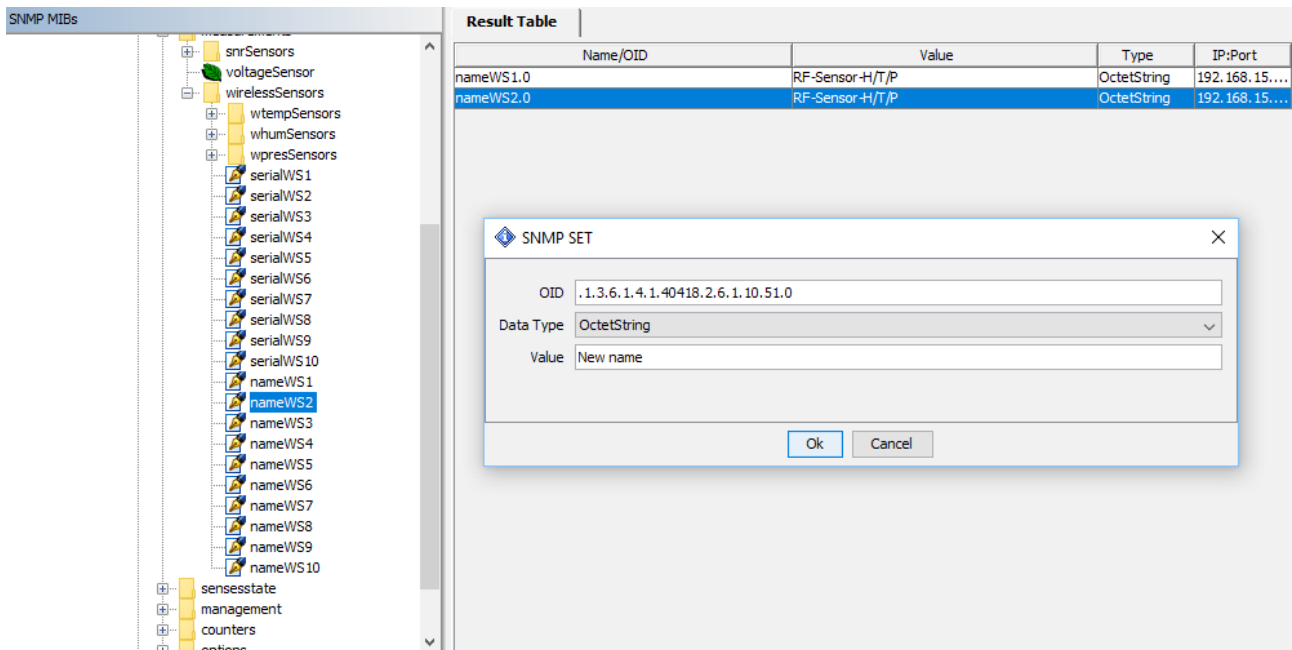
SNMP MIBs

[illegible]
snrSensors
voltageSensor
wirelessSensors
wtempSensors
whumSensors
wpresSensors
serialWS1
serialWS2
serialWS3
serialWS4
serialWS5
serialWS6
serialWS7
serialWS8
serialWS9
serialWS10
nameWS1
nameWS2
nameWS3
nameWS4
nameWS5
nameWS6
nameWS7
nameWS8
nameWS9
nameWS10
sensesstate
management
counters
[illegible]

Result Table

| Name/OID | Value | Type | IP:Port |
|---|---|---|---|
| nameWS1.0 | RF-Sensor-H/T/P | OctetString | 192.168.15.... |
| nameWS2.0 | RF-Sensor-H/T/P | OctetString | 192.168.15.... |

SNMP SET

OID .1.3.6.1.4.1.40418.2.6.1.10.51.0
Data Type OctetString
Value New name

Ok Cancel